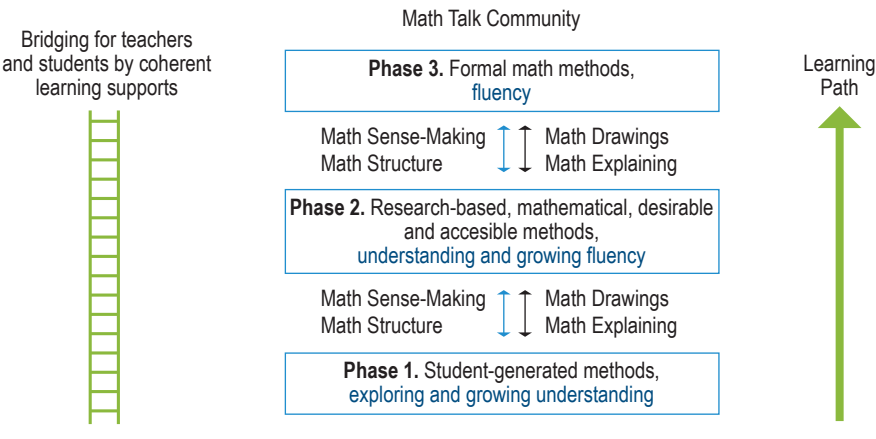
Bridging for teachers and students by coherent learning supports

Math Talk Community

Phase 3. Formal math methods, fluency

Math Sense-Making
Math Structure

Math Drawings
Math Explaining

Phase 2. Research-based, mathematical, desirable and accesible methods, understanding and growing fluency

Math Sense-Making
Math Structure

Math Drawings
Math Explaining

Phase 1. Student-generated methods, exploring and growing understanding

Learning Path